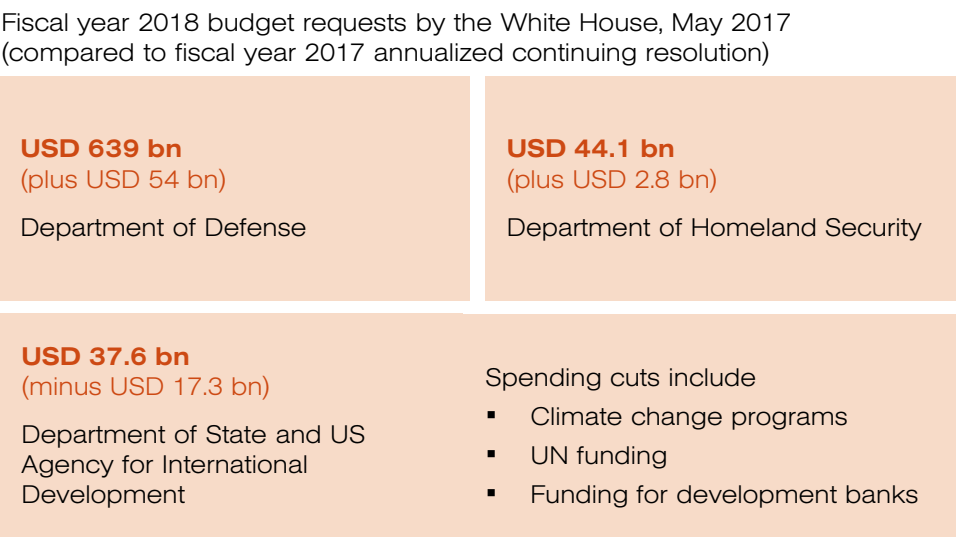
Fiscal year 2018 budget requests by the White House, May 2017 (compared to fiscal year 2017 annualized continuing resolution)

**USD 639 bn**
(plus USD 54 bn)

Department of Defense

**USD 44.1 bn**
(plus USD 2.8 bn)

Department of Homeland Security

**USD 37.6 bn**
(minus USD 17.3 bn)

Department of State and US Agency for International Development

Spending cuts include

- Climate change programs
- UN funding
- Funding for development banks